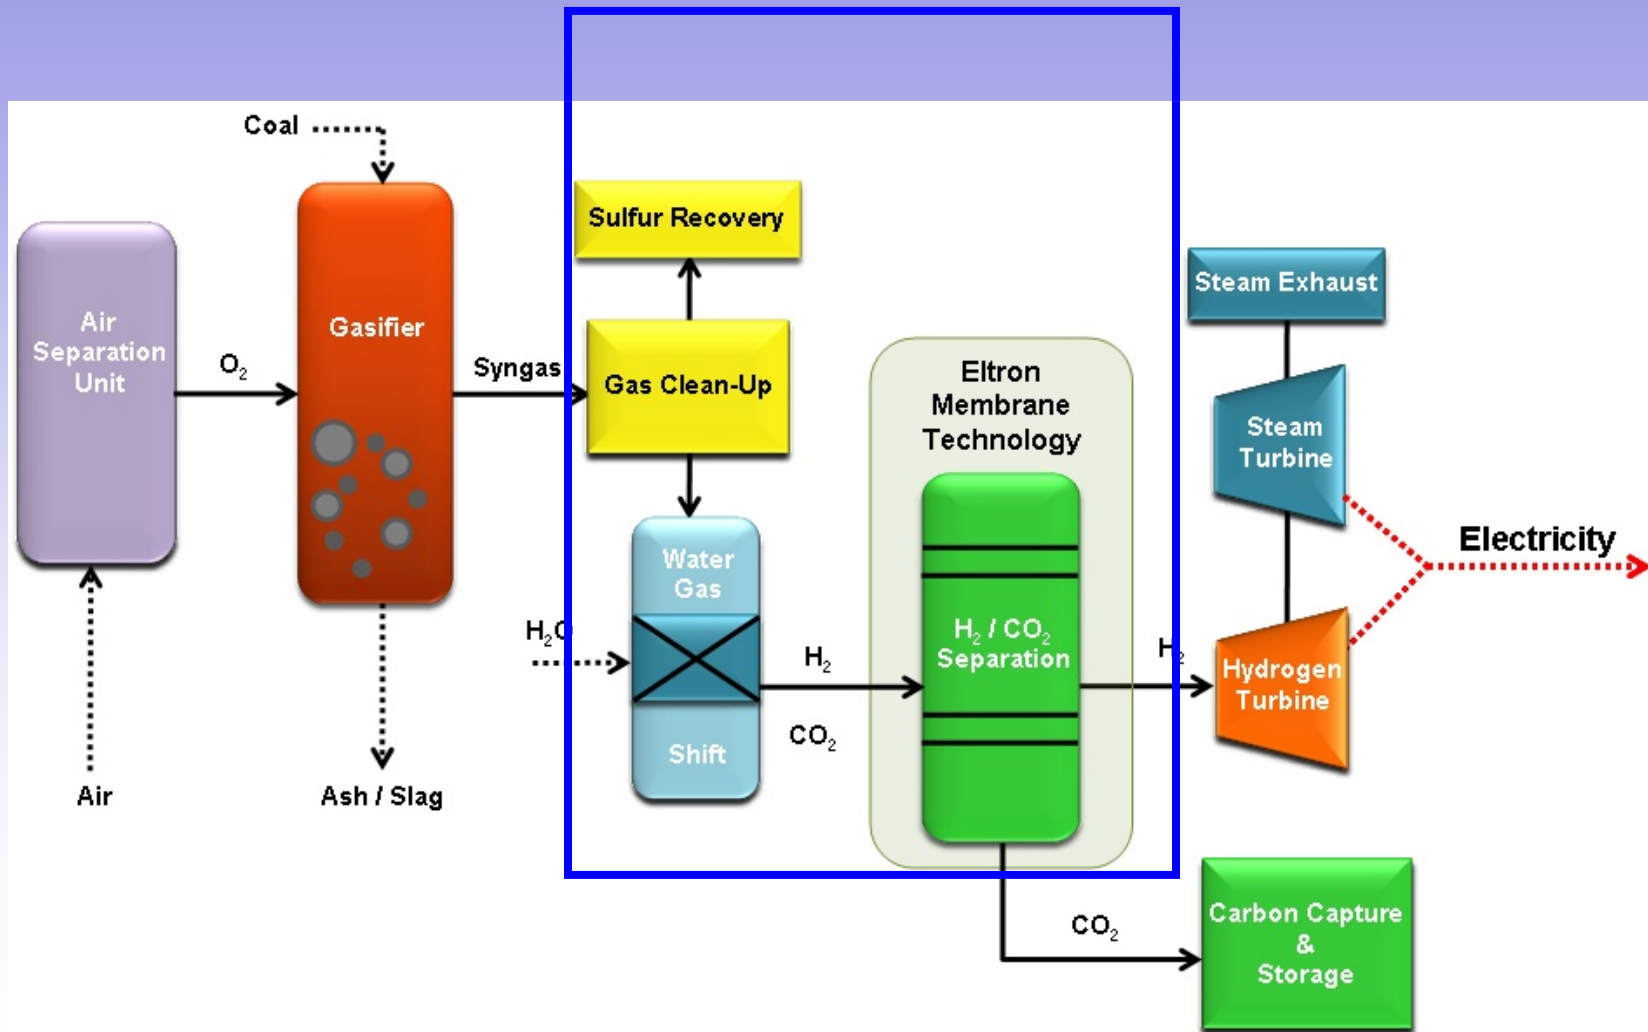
Coal

Air Separation Unit

$O_2$

Gasifier

Syngas

Sulfur Recovery

Gas Clean-Up

Water Gas

Shift

$H_2O$

$H_2$

$CO_2$

Eltron Membrane Technology

$H_2$ / $CO_2$ Separation

$H_2$

Steam Exhaust

Steam Turbine

Electricity

Hydrogen Turbine

Air

Ash / Slag

$CO_2$

Carbon Capture & Storage